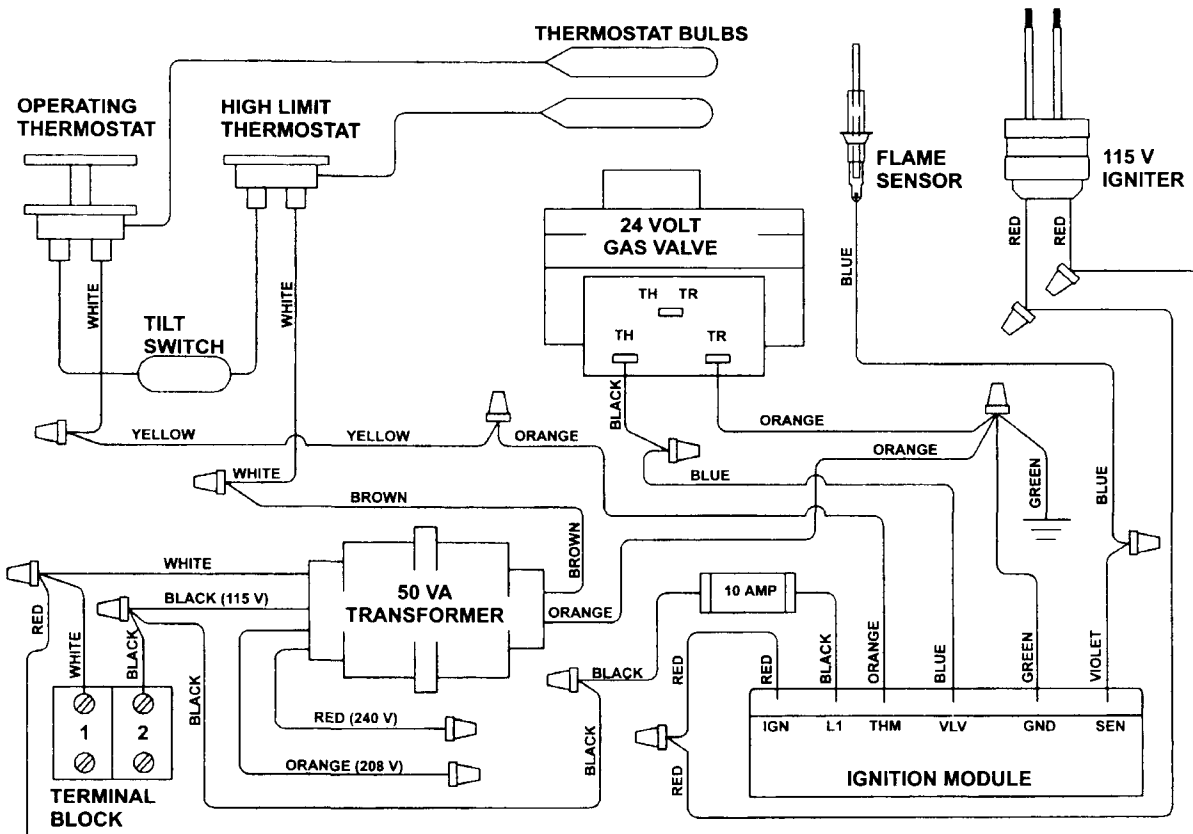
THERMOSTAT BULBS

OPERATING THERMOSTAT

HIGH LIMIT THERMOSTAT

FLAME SENSOR

115 V IGNITER

24 VOLT GAS VALVE

TH TR

TH

TR

WHITE

WHITE

TILT SWITCH

RED

RED

BLUE

BLACK

ORANGE

YELLOW

YELLOW

ORANGE

WHITE

BLUE

ORANGE

GREEN

BLUE

BROWN

BROWN

WHITE

50 VA TRANSFORMER

BLACK (115 V)

ORANGE

10 AMP

RED

WHITE

BLACK

BLACK

BLACK

RED

RED

BLACK

ORANGE

BLUE

GREEN

VIOLET

1

2

RED (240 V)

ORANGE (208 V)

BLACK

IGN

L1

THM

VLV

GND

SEN

RED

IGNITION MODULE

TERMINAL BLOCK